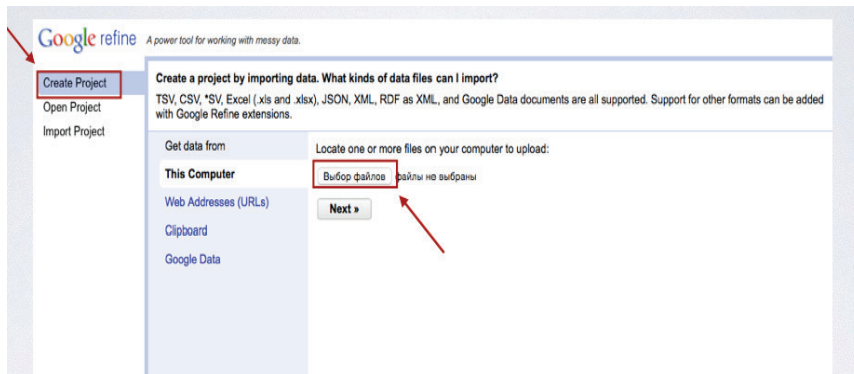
Google refine A power tool for working with messy data.

Create Project
Open Project
Import Project

Create a project by importing data. What kinds of data files can I import?
TSV, CSV, *SV, Excel (.xls and .xlsx), JSON, XML, RDF as XML, and Google Data documents are all supported. Support for other formats can be added with Google Refine extensions.

Get data from
This Computer
Web Addresses (URLs)
Clipboard
Google Data

Locate one or more files on your computer to upload:
Выбор файлов файлы не выбраны
Next »